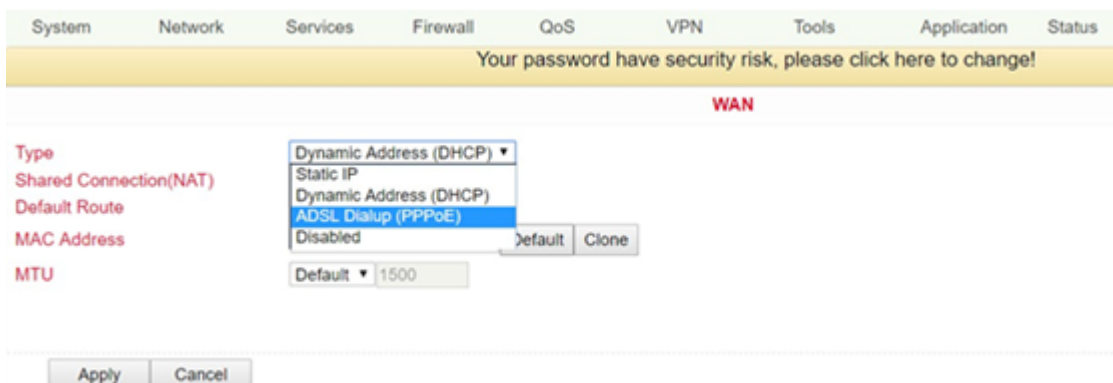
System Network Services Firewall QoS VPN Tools Application Status

Your password have security risk, please click here to change!

WAN

Type
Dynamic Address (DHCP)
Static IP
Dynamic Address (DHCP)
ADSL Dialup (PPPoE)
Disabled

Shared Connection(NAT)

Default Route

MAC Address
Default Clone

MTU
Default 1500

Apply Cancel